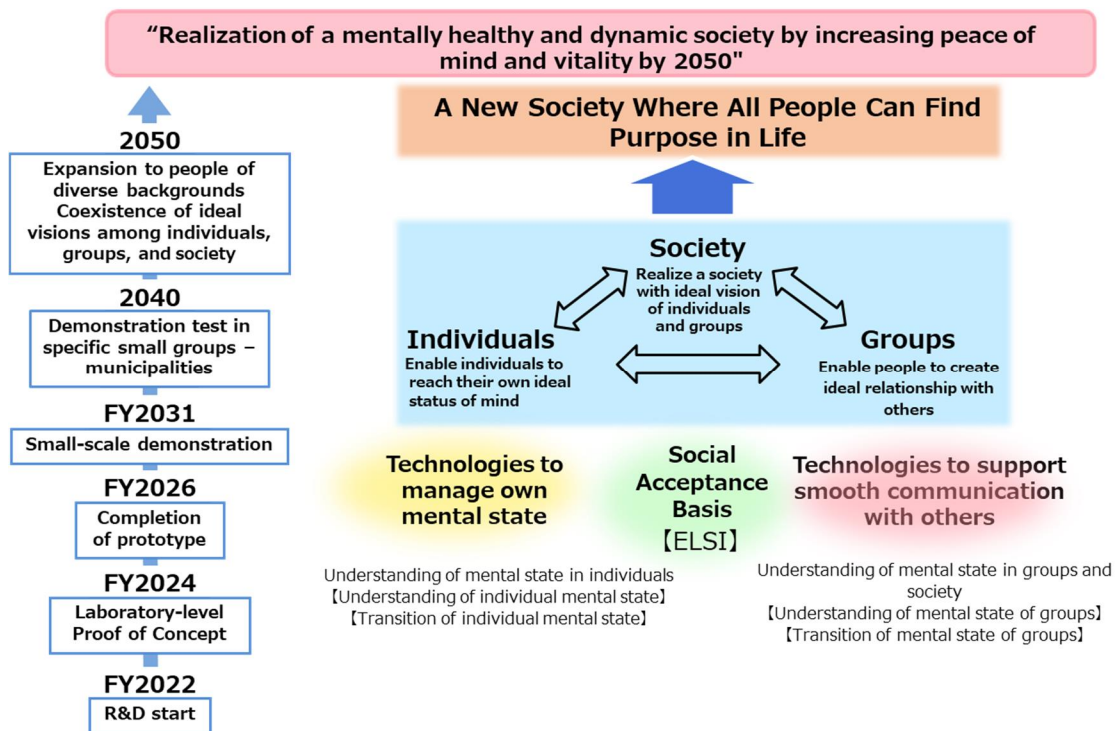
"Realization of a mentally healthy and dynamic society by increasing peace of mind and vitality by 2050"

2050
Expansion to people of diverse backgrounds Coexistence of ideal visions among individuals, groups, and society

2040
Demonstration test in specific small groups – municipalities

FY2031
Small-scale demonstration

FY2026
Completion of prototype

FY2024
Laboratory-level Proof of Concept

FY2022
R&D start

A New Society Where All People Can Find Purpose in Life

Society
Realize a society with ideal vision of individuals and groups

Individuals
Enable individuals to reach their own ideal status of mind

Groups
Enable people to create ideal relationship with others

Technologies to manage own mental state

Social Acceptance Basis
【ELSI】

Technologies to support smooth communication with others

Understanding of mental state in individuals
【Understanding of individual mental state】
【Transition of individual mental state】

Understanding of mental state in groups and society
【Understanding of mental state of groups】
【Transition of mental state of groups】